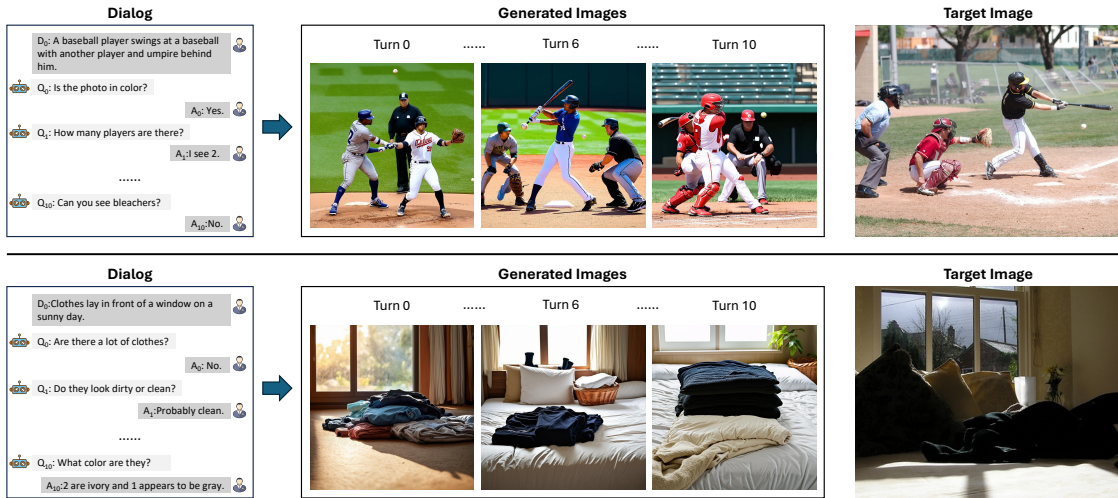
Dialog

$D_0$: A baseball player swings at a baseball with another player and umpire behind him.

$Q_0$: Is the photo in color?

$A_0$: Yes.

$Q_1$: How many players are there?

$A_1$:I see 2.

......

$Q_{10}$: Can you see bleachers?

$A_{10}$:No.

Generated Images

Turn 0 ...... Turn 6 ...... Turn 10

Target Image

Dialog

$D_0$:Clothes lay in front of a window on a sunny day.

$Q_0$: Are there a lot of clothes?

$A_0$: No.

$Q_1$: Do they look dirty or clean?

$A_1$:Probably clean.

......

$Q_{10}$: What color are they?

$A_{10}$:2 are ivory and 1 appears to be gray.

Generated Images

Turn 0 ...... Turn 6 ...... Turn 10

Target Image